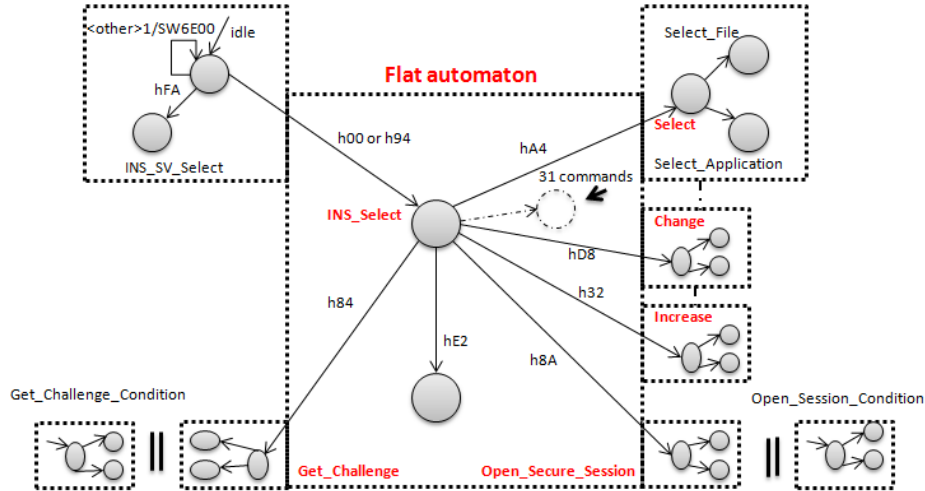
<other>1/SW6E00

idle

hFA

INS_SV_Select

Flat automaton

h00 or h94

hA4

31 commands

INS_Select

Select_File

Select

Select_Application

Change

hD8

h32

Increase

h84

hE2

h8A

Get_Challenge_Condition

Get_Challenge

Open_Secure_Session

Open_Session_Condition